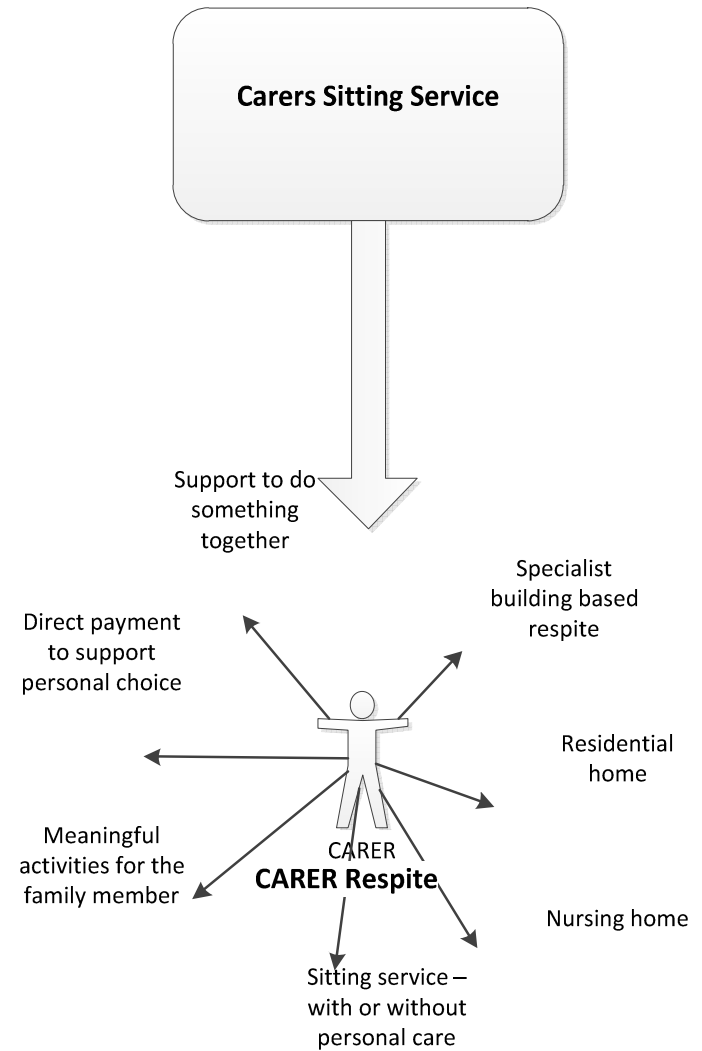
Carers Sitting Service

Support to do something together

Specialist building based respite

Direct payment to support personal choice

Residential home

Meaningful activities for the family member

CARER

CARER Respite

Nursing home

Sitting service – with or without personal care